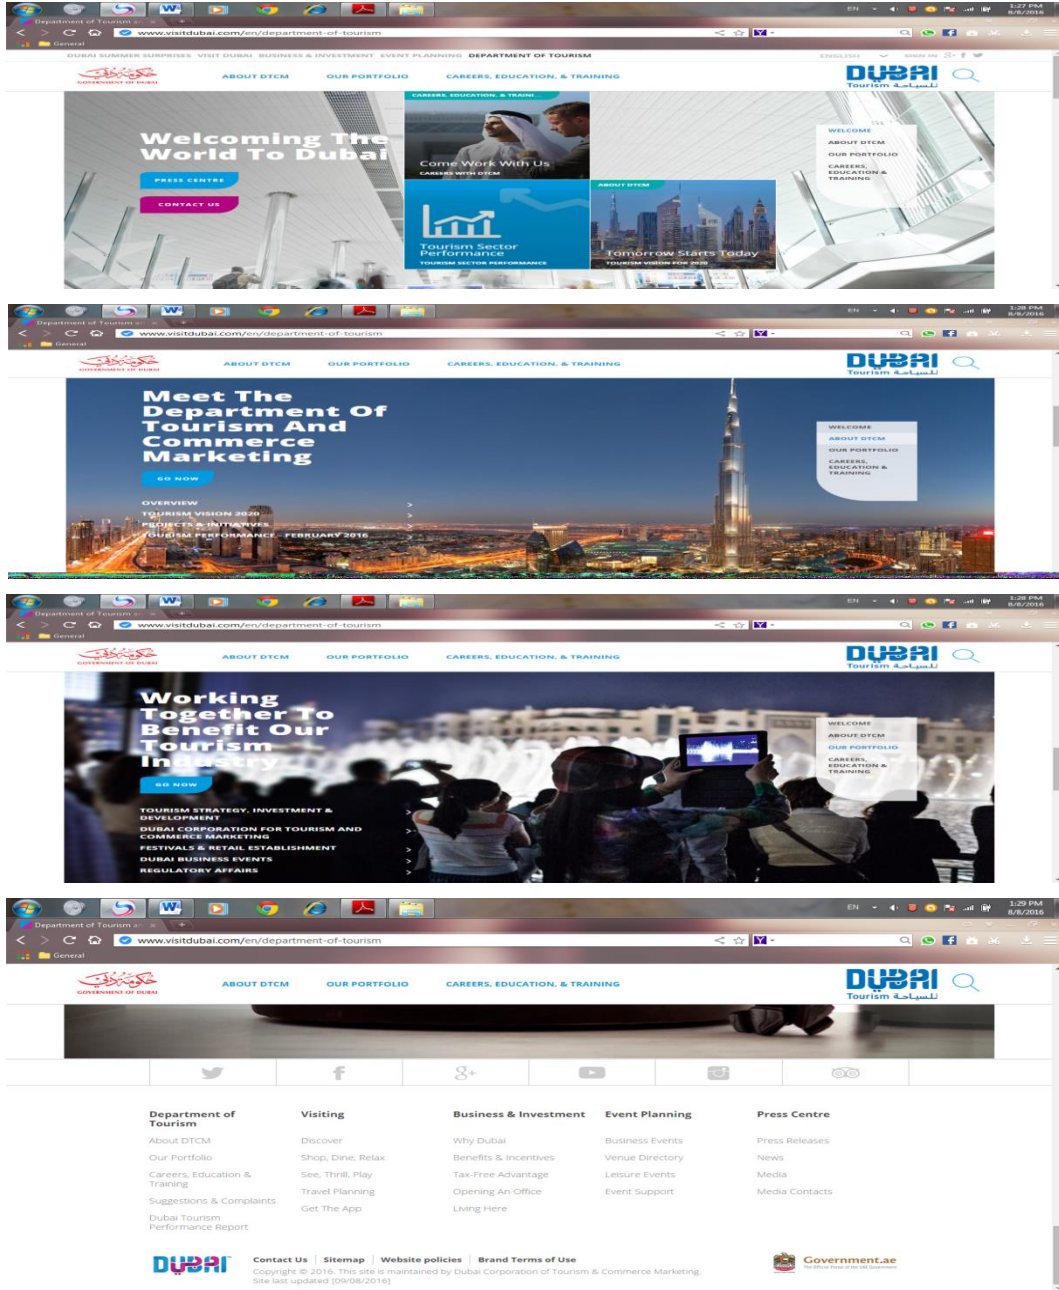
Department of Tourism

www.visitdubai.com/en/department-of-tourism

General

DUBAI SUMMER SURPRISES VISIT DUBAI BUSINESS & INVESTMENT EVENT PLANNING DEPARTMENT OF TOURISM

ENGLISH

ABOUT DTCM OUR PORTFOLIO CAREERS, EDUCATION, & TRAINING

DUBAI Tourism

Welcoming The World To Dubai

PRESS CENTRE

CONTACT US

CAREERS, EDUCATION, & TRAINI...

Come Work With Us

CAREERS WITH DTCM

Tourism Sector Performance

TOURISM SECTOR PERFORMANCE

ABOUT DTCM

Tomorrow Starts Today

TOURISM VISION FOR 2020

WELCOME
ABOUT DTCM
OUR PORTFOLIO
CAREERS, EDUCATION & TRAINING

1:27 PM 8/8/2016

Department of Tourism

www.visitdubai.com/en/department-of-tourism

General

ABOUT DTCM OUR PORTFOLIO CAREERS, EDUCATION, & TRAINING

DUBAI Tourism

Meet The Department Of Tourism And Commerce Marketing

GO NOW

OVERVIEW
TOURISM VISION 2020
PROJECTS & INITIATIVES
TOURISM PERFORMANCE - FEBRUARY 2016

WELCOME
ABOUT DTCM
OUR PORTFOLIO
CAREERS, EDUCATION & TRAINING

1:28 PM 8/8/2016

Department of Tourism

www.visitdubai.com/en/department-of-tourism

General

ABOUT DTCM OUR PORTFOLIO CAREERS, EDUCATION, & TRAINING

DUBAI Tourism

Working Together To Benefit Our Tourism Industry

GO NOW

TOURISM STRATEGY, INVESTMENT & DEVELOPMENT
DUBAI CORPORATION FOR TOURISM AND COMMERCE MARKETING
FESTIVALS & RETAIL ESTABLISHMENT
DUBAI BUSINESS EVENTS
REGULATORY AFFAIRS

WELCOME
ABOUT DTCM
OUR PORTFOLIO
CAREERS, EDUCATION & TRAINING

1:28 PM 8/8/2016

Department of Tourism

www.visitdubai.com/en/department-of-tourism

General

ABOUT DTCM OUR PORTFOLIO CAREERS, EDUCATION, & TRAINING

DUBAI Tourism

1:29 PM 8/8/2016

Department of Tourism
About DTCM
Our Portfolio
Careers, Education & Training
Suggestions & Complaints
Dubai Tourism Performance Report

Visiting
Discover
Shop, Dine, Relax
See, Thrill, Play
Travel Planning
Get The App

Business & Investment
Why Dubai
Benefits & Incentives
Tax-Free Advantage
Opening An Office
Living Here

Event Planning
Business Events
Venue Directory
Leisure Events
Event Support

Press Centre
Press Releases
News
Media
Media Contacts

DUBAI

Contact Us | Sitemap | Website policies | Brand Terms of Use

Copyright © 2016. This site is maintained by Dubai Corporation of Tourism & Commerce Marketing. Site last updated [09/08/2016]

Government.ae